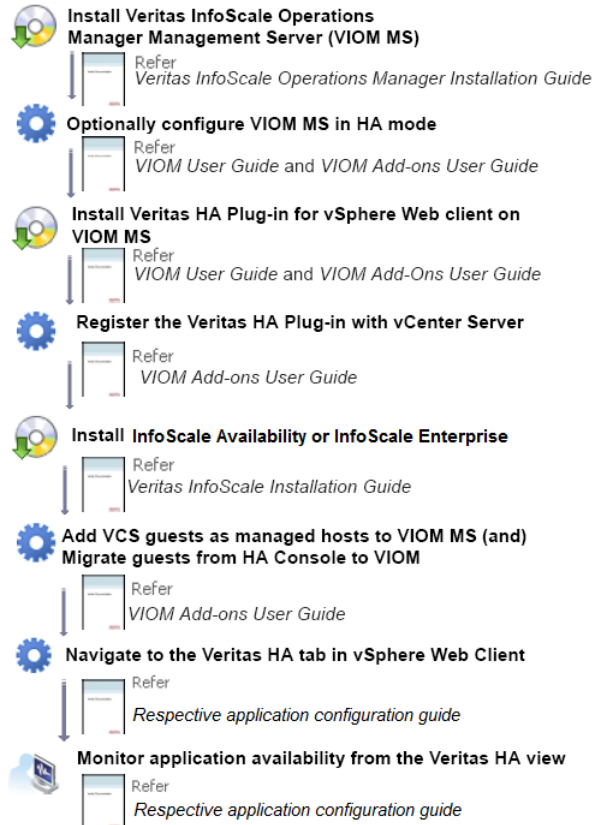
Install Veritas InfoScale Operations Manager Management Server (VIOM MS)

Refer
Veritas InfoScale Operations Manager Installation Guide

Optionally configure VIOM MS in HA mode

Refer
VIOM User Guide and VIOM Add-ons User Guide

Install Veritas HA Plug-in for vSphere Web client on VIOM MS

Refer
VIOM User Guide and VIOM Add-Ons User Guide

Register the Veritas HA Plug-in with vCenter Server

Refer
VIOM Add-ons User Guide

Install InfoScale Availability or InfoScale Enterprise

Refer
Veritas InfoScale Installation Guide

Add VCS guests as managed hosts to VIOM MS (and) Migrate guests from HA Console to VIOM

Refer
VIOM Add-ons User Guide

Navigate to the Veritas HA tab in vSphere Web Client

Refer
Respective application configuration guide

Monitor application availability from the Veritas HA view

Refer
Respective application configuration guide